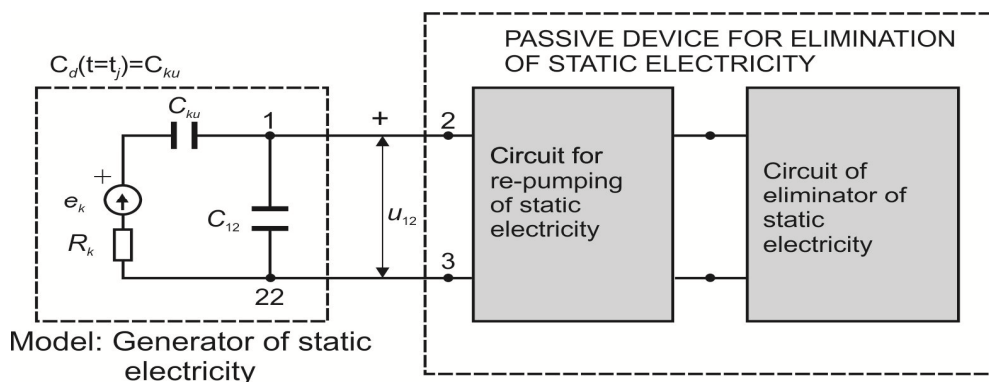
PASSIVE DEVICE FOR ELIMINATION OF STATIC ELECTRICITY

$C_d(t=t_j)=C_{ku}$

$C_{ku}$

1

+

2

+

$e_k$

$R_k$

$C_{12}$

$u_{12}$

3

22

Circuit for re-pumping of static electricity

Circuit of eliminator of static electricity

Model: Generator of static electricity